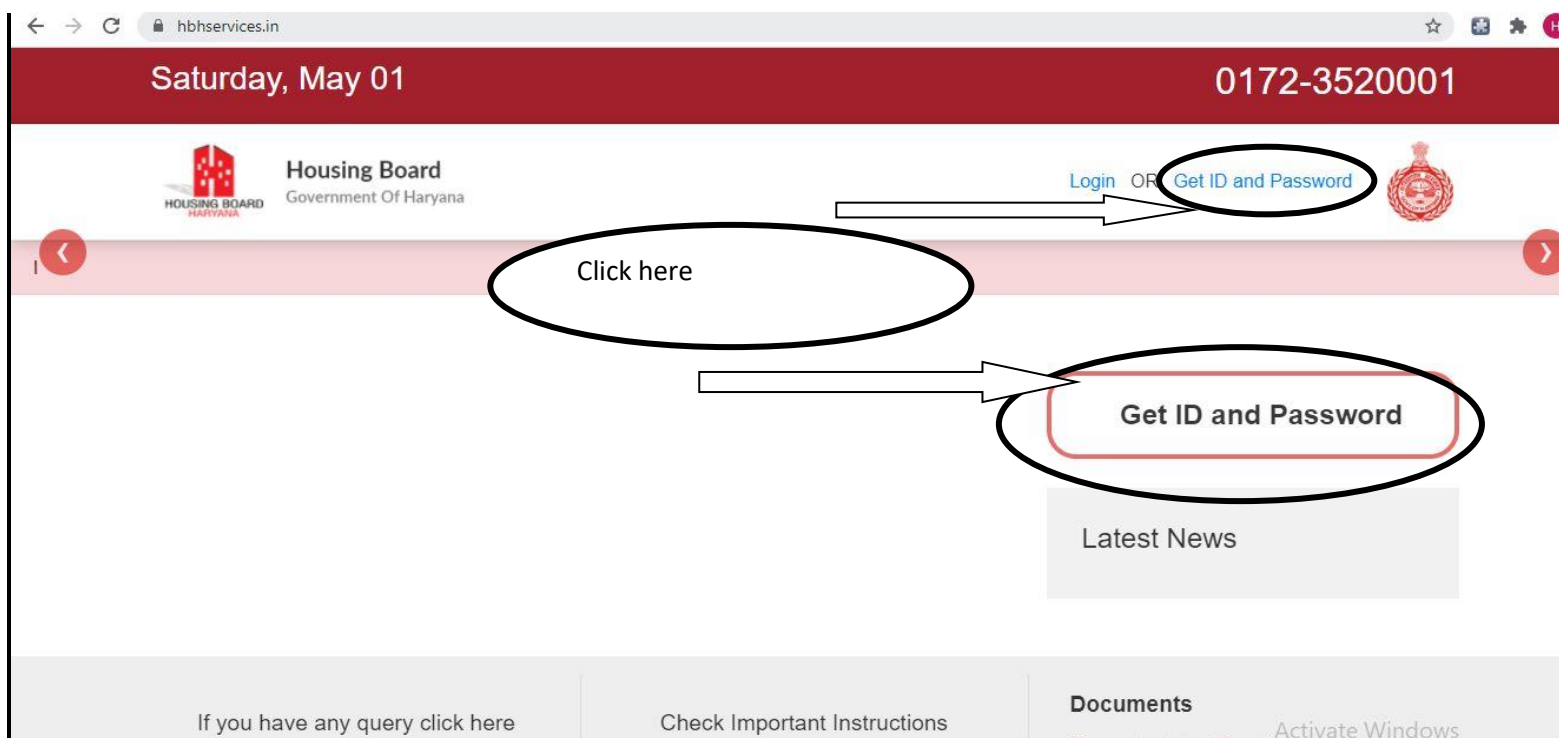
hbhservices.in

Saturday, May 01

0172-3520001

HOUSING BOARD HARYANA

Housing Board
Government Of Haryana

Login OR Get ID and Password

Click here

Get ID and Password

Latest News

If you have any query click here

Check Important Instructions

Documents

Activate Windows